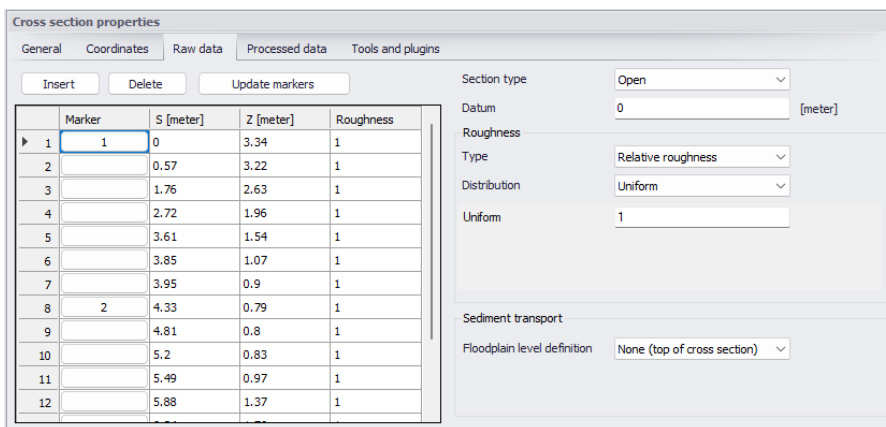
Cross section properties

General | Coordinates | Raw data | Processed data | Tools and plugins

Insert | Delete | Update markers

| | Marker | S [meter] | Z [meter] | Roughness |
|---|---|---|---|---|
| 1 | 1 | 0 | 3.34 | 1 |
| 2 | | 0.57 | 3.22 | 1 |
| 3 | | 1.76 | 2.63 | 1 |
| 4 | | 2.72 | 1.96 | 1 |
| 5 | | 3.61 | 1.54 | 1 |
| 6 | | 3.85 | 1.07 | 1 |
| 7 | | 3.95 | 0.9 | 1 |
| 8 | 2 | 4.33 | 0.79 | 1 |
| 9 | | 4.81 | 0.8 | 1 |
| 10 | | 5.2 | 0.83 | 1 |
| 11 | | 5.49 | 0.97 | 1 |
| 12 | | 5.88 | 1.37 | 1 |

Section type: Open
Datum: 0 [meter]

Roughness
Type: Relative roughness
Distribution: Uniform
Uniform: 1

Sediment transport
Floodplain level definition: None (top of cross section)